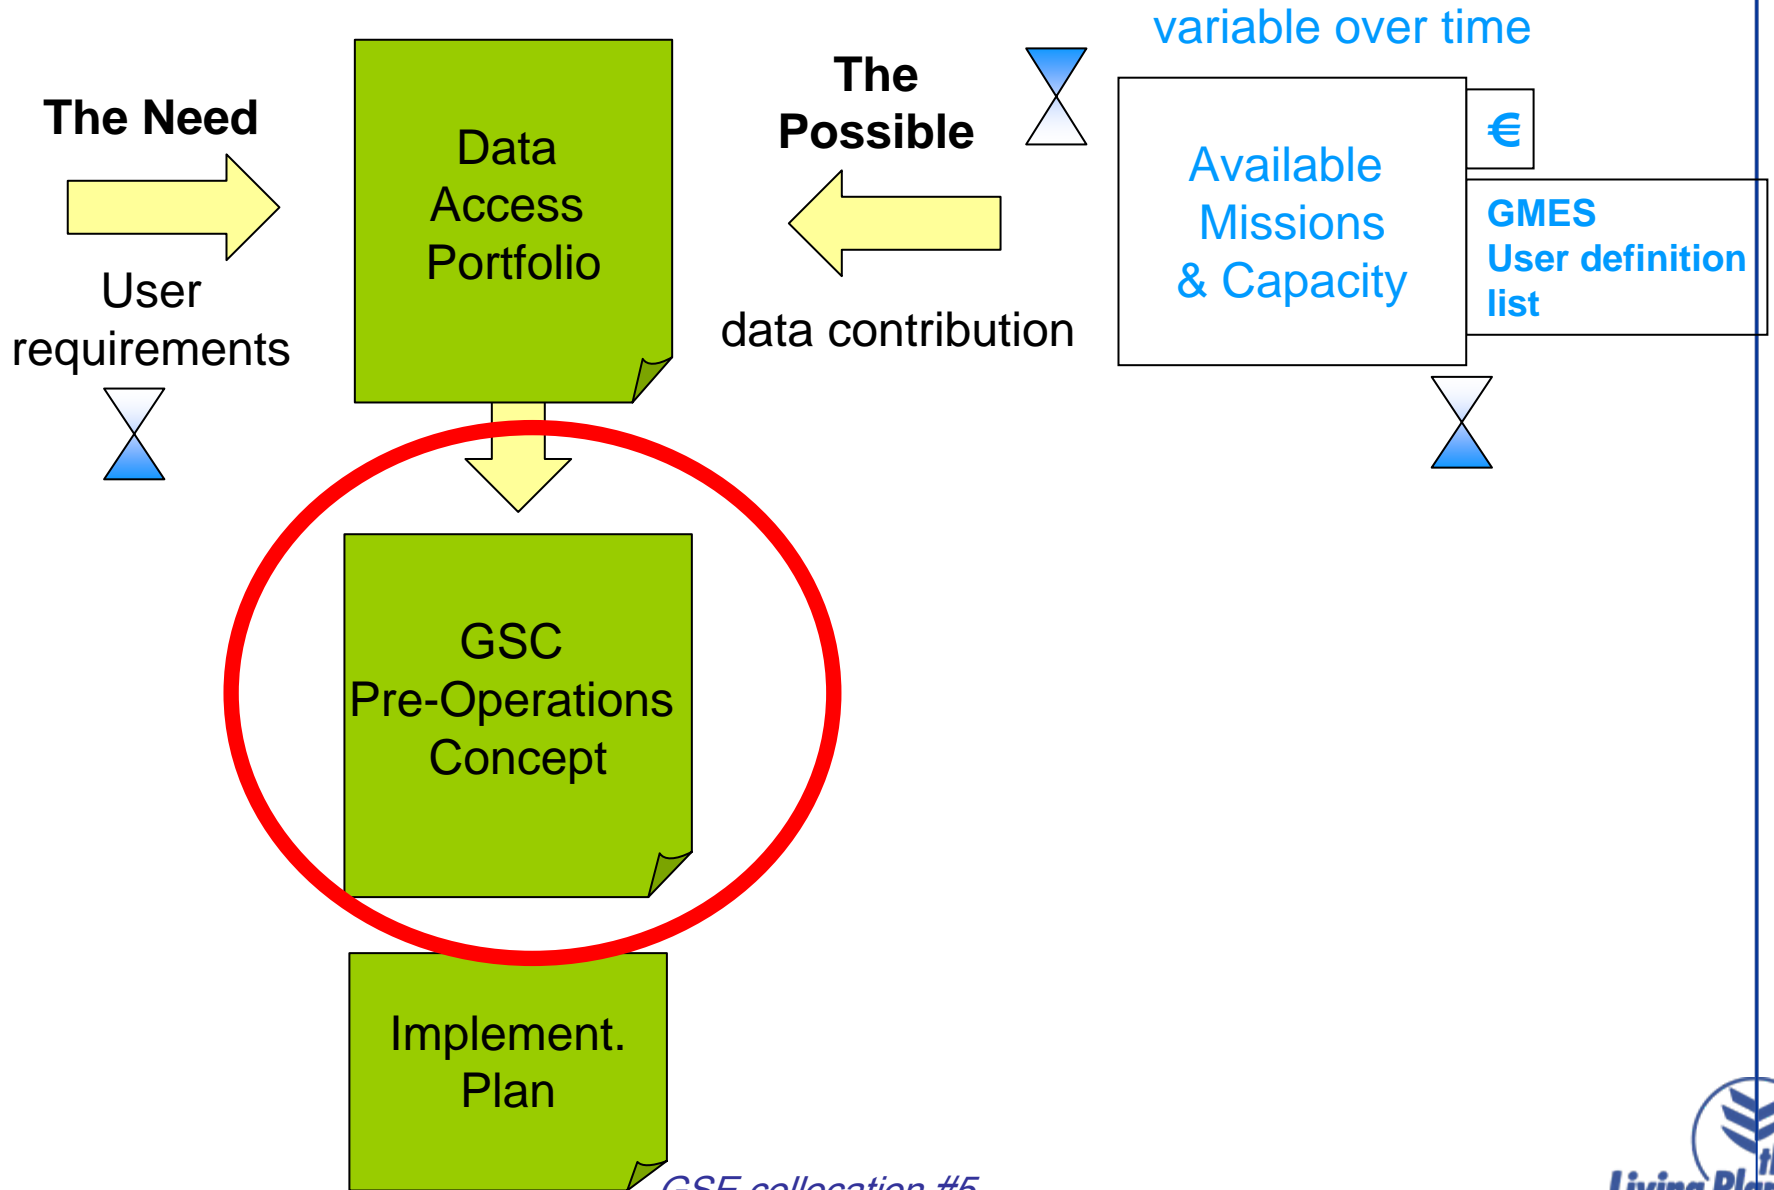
variable over time

The Need

User requirements

Data Access Portfolio

The Possible

data contribution

Available Missions & Capacity

€

GMES User definition list

GSC Pre-Operations Concept

Implement. Plan

GSE collocation #5

Living Pla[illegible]